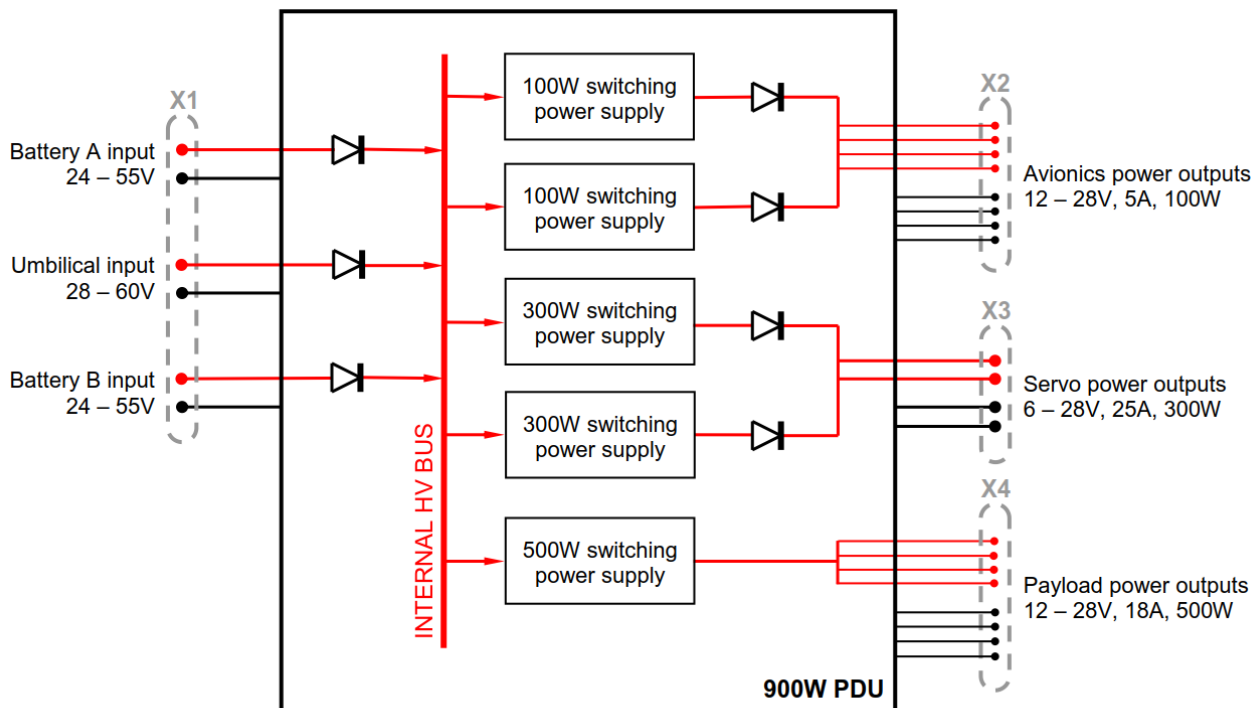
X1

Battery A input
24 – 55V

Umbilical input
28 – 60V

Battery B input
24 – 55V

INTERNAL HV BUS

100W switching power supply

100W switching power supply

300W switching power supply

300W switching power supply

500W switching power supply

X2

Avionics power outputs
12 – 28V, 5A, 100W

X3

Servo power outputs
6 – 28V, 25A, 300W

X4

Payload power outputs
12 – 28V, 18A, 500W

900W PDU